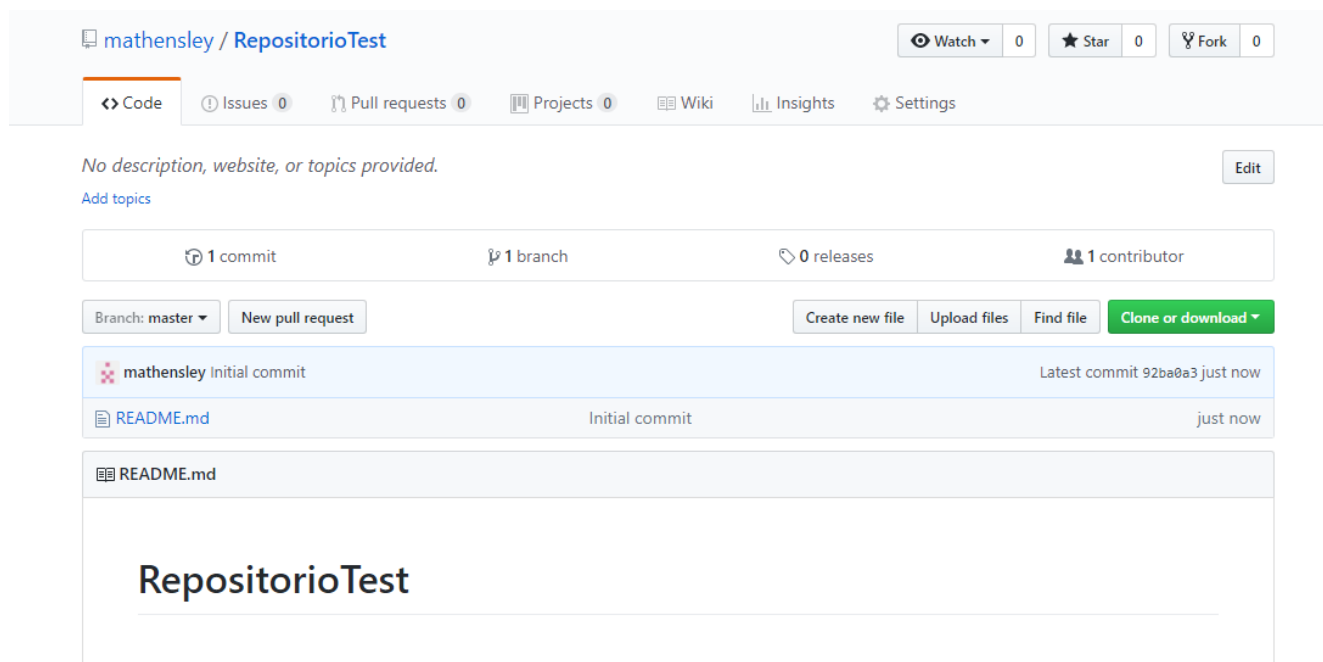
mathensley / RepositorioTest

Watch 0 Star 0 Fork 0

<> Code Issues 0 Pull requests 0 Projects 0 Wiki Insights Settings

No description, website, or topics provided.

Edit

Add topics

1 commit 1 branch 0 releases 1 contributor

Branch: master New pull request Create new file Upload files Find file Clone or download

mathensley Initial commit Latest commit 92ba0a3 just now

README.md Initial commit just now

README.md

RepositorioTest